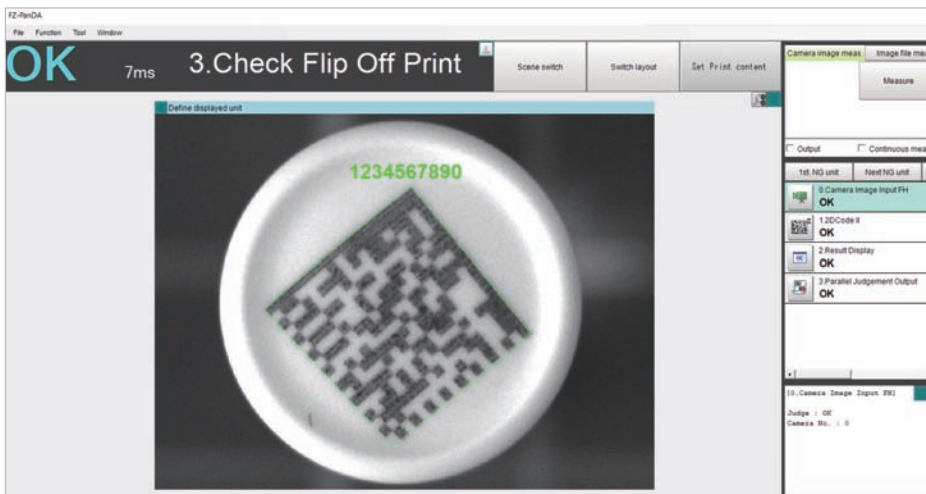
FZ-PanDA

File Function Tool Window

OK 7ms 3.Check Flip Off Print

Scene switch

Switch layout

Set Print content

Camera image meas

Image file mea

Measure

Define displayed unit

1234567890

Output

Continuous mea

1st. NG unit

Next NG unit

0.Camera Image Input FH
OK

1.2DCode II
OK

2.Result Display
OK

3.Parallel Judgement Output
OK

[0.Camera Image Input FH]

Judge : OK
Camera No. : 0